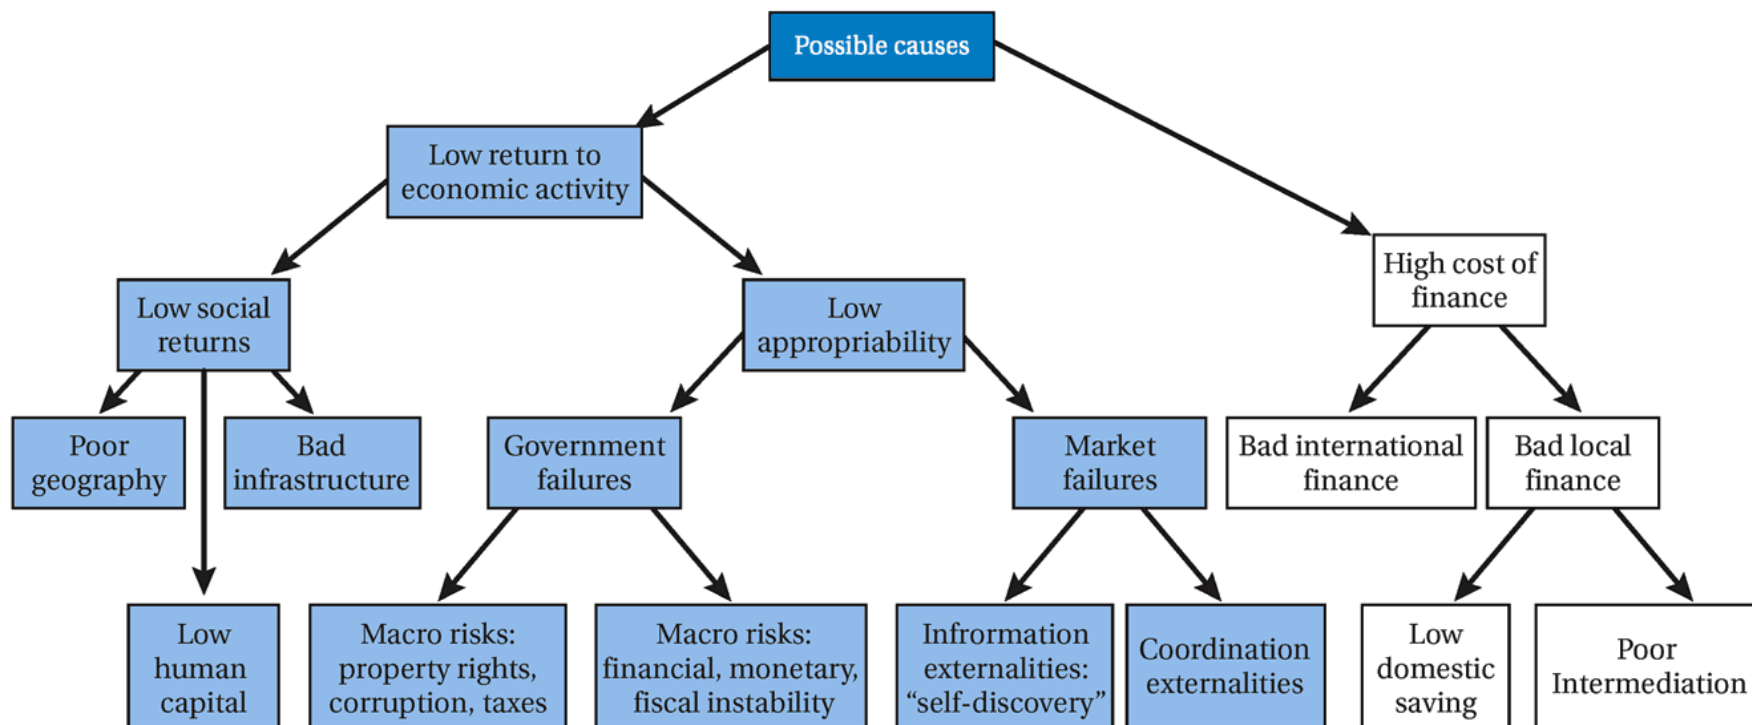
Possible causes

Low return to economic activity

High cost of finance

Low social returns

Low appropriability

Poor geography

Bad infrastructure

Government failures

Market failures

Bad international finance

Bad local finance

Low human capital

Macro risks: property rights, corruption, taxes

Macro risks: financial, monetary, fiscal instability

Infrormation externalities: “self-discovery”

Coordination externalities

Low domestic saving

Poor Intermediation